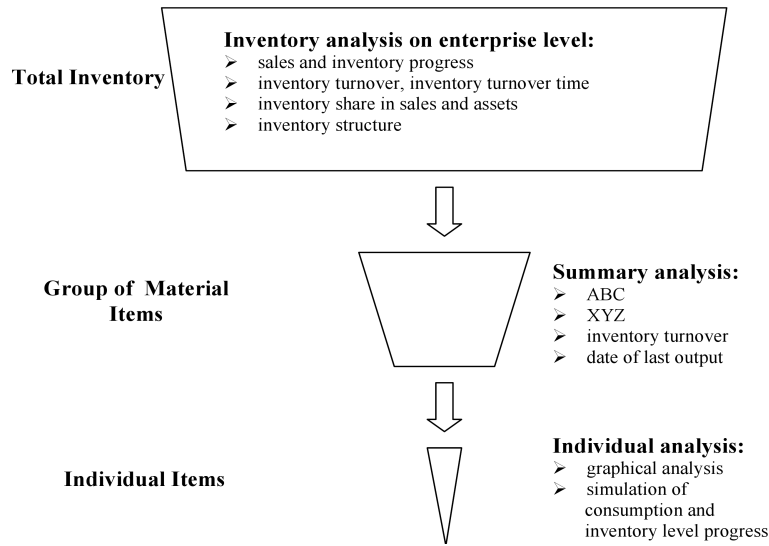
Total Inventory

Inventory analysis on enterprise level:
- sales and inventory progress
- inventory turnover, inventory turnover time
- inventory share in sales and assets
- inventory structure

Group of Material Items

Summary analysis:
- ABC
- XYZ
- inventory turnover
- date of last output

Individual Items

Individual analysis:
- graphical analysis
- simulation of consumption and inventory level progress